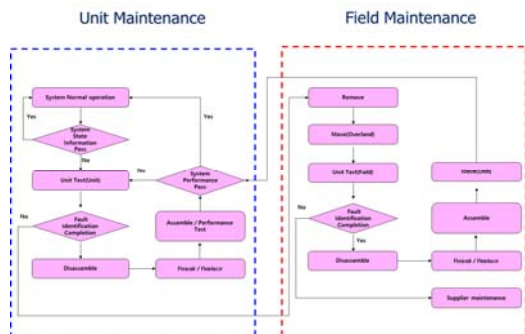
Unit Maintenance

Field Maintenance

System Normal operation

Yes

System State Information Pass

No

Unit Test(Unit)

No

Fault Identification Completion

Disassemble

Repair / Replace

Assemble / Performance Test

System Performance Pass

Yes

No

Remove

Move(Overland)

Unit Test(Field)

No

Fault Identification Completion

Yes

Disassemble

Repair / Replace

Assemble

Move(Unit)

Supplier maintenance